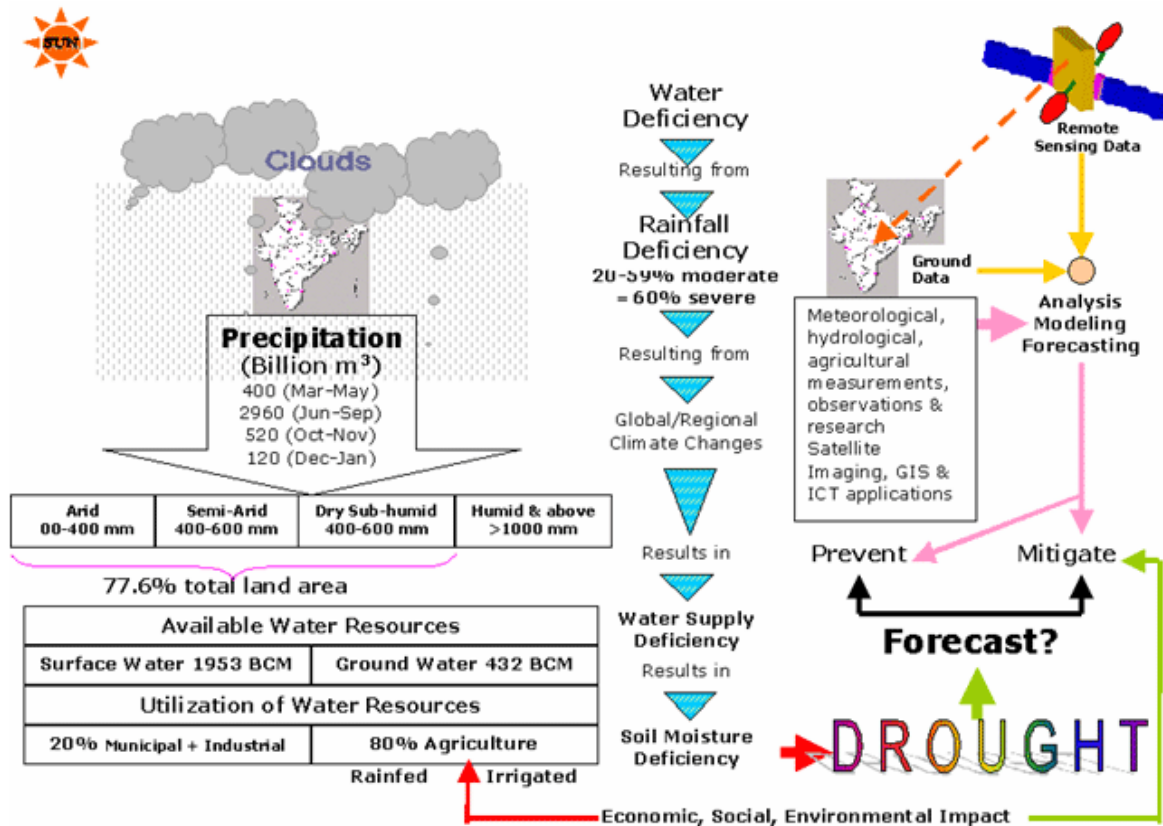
SUN

Clouds

Precipitation
(Billion m$^3$)
400 (Mar-May)
2960 (Jun-Sep)
520 (Oct-Nov)
120 (Dec-Jan)

| Arid 00-400 mm | Semi-Arid 400-600 mm | Dry Sub-humid 400-600 mm | Humid & above >1000 mm |
|---|---|---|---|

77.6% total land area

| Available Water Resources | |
|---|---|
| Surface Water 1953 BCM | Ground Water 432 BCM |
| Utilization of Water Resources | |
| 20% Municipal + Industrial | 80% Agriculture |

Rainfed Irrigated

Water Deficiency
Resulting from
Rainfall Deficiency
20-59% moderate
= 60% severe
Resulting from
Global/Regional Climate Changes
Results in
Water Supply Deficiency
Results in
Soil Moisture Deficiency

Remote Sensing Data

Ground Data

Analysis Modeling Forecasting

Meteorological, hydrological, agricultural measurements, observations & research Satellite Imaging, GIS & ICT applications

Prevent Mitigate

Forecast?

DROUGHT

Economic, Social, Environmental Impact